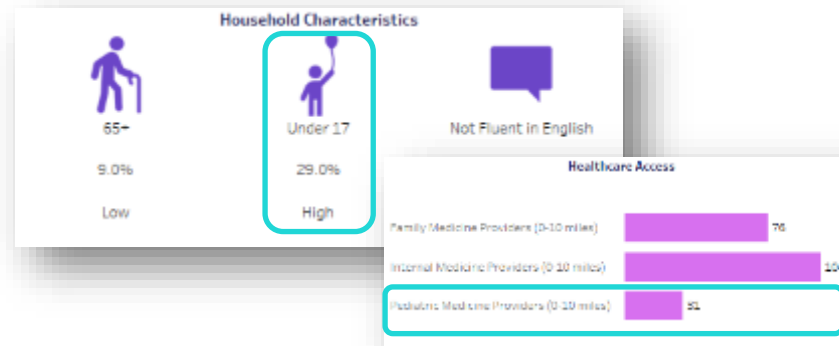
Household Characteristics

65+

9.0%

Low

Under 17

29.0%

High

Not Fluent in English

Healthcare Access

Family Medicine Providers (0-10 miles) 76

Internal Medicine Providers (0-10 miles) 10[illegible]

Pediatric Medicine Providers (0-10 miles) 31